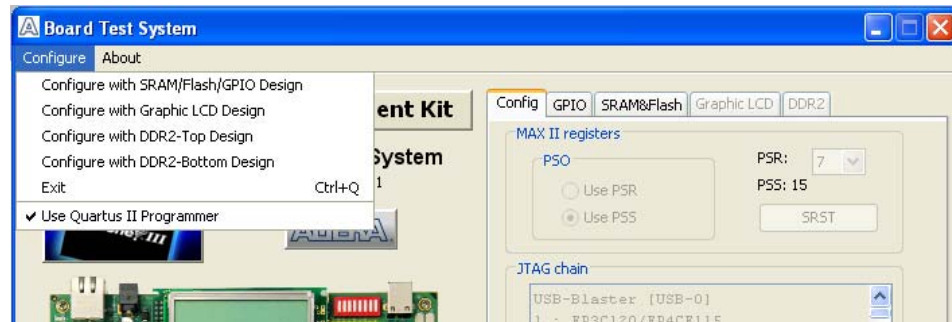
Board Test System

Configure About

Configure with SRAM/Flash/GPIO Design
Configure with Graphic LCD Design
Configure with DDR2-Top Design
Configure with DDR2-Bottom Design
Exit Ctrl+Q
✔ Use Quartus II Programmer

ent Kit
System
1

Config | GPIO | SRAM&Flash | Graphic LCD | DDR2

MAX II registers
PSO
Use PSR
Use PSS
PSR: 7
PSS: 15
SRST

JTAG chain
USB-Blaster [USB-0]
1 : EP3C120/EP4CE115